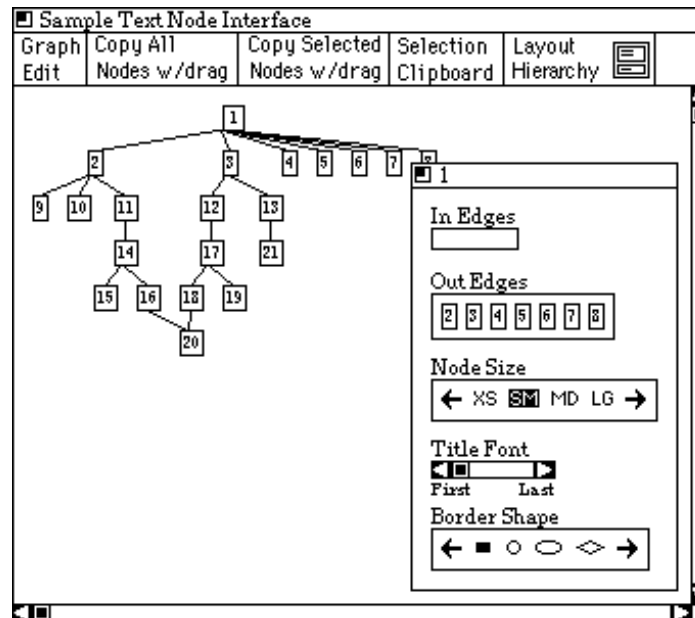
Sample Text Node Interface

| Graph Edit | Copy All Nodes w/drag | Copy Selected Nodes w/drag | Selection Clipboard | Layout Hierarchy |
|---|---|---|---|---|

1
2 3 4 5 6 7 8
9 10 11 12 13
14 17 21
15 16 18 19
20

1

In Edges

Out Edges
2 3 4 5 6 7 8

Node Size
← XS SM MD LG →

Title Font
First Last

Border Shape
← ■ ○ ⬭ ◇ →